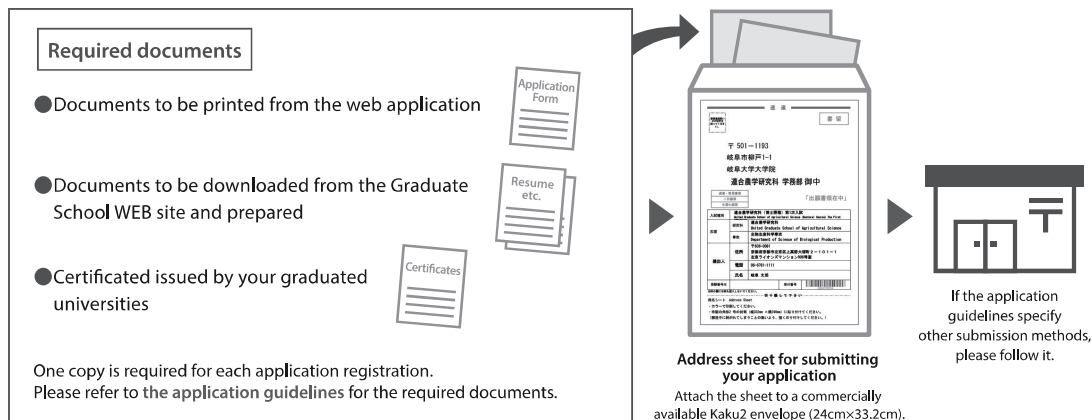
Required documents

●Documents to be printed from the web application

Application Form

●Documents to be downloaded from the Graduate School WEB site and prepared

Resume etc.

●Certificated issued by your graduated universities

Certificates

One copy is required for each application registration.
Please refer to the application guidelines for the required documents.

速達

書留

〒 501−1193
岐阜市柳戸1−1
岐阜大学大学院
連合農学研究科 学務部 御中

「出願書類在中」

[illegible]

Address sheet for submitting your application
Attach the sheet to a commercially available Kaku2 envelope (24cm×33.2cm).

If the application guidelines specify other submission methods, please follow it.